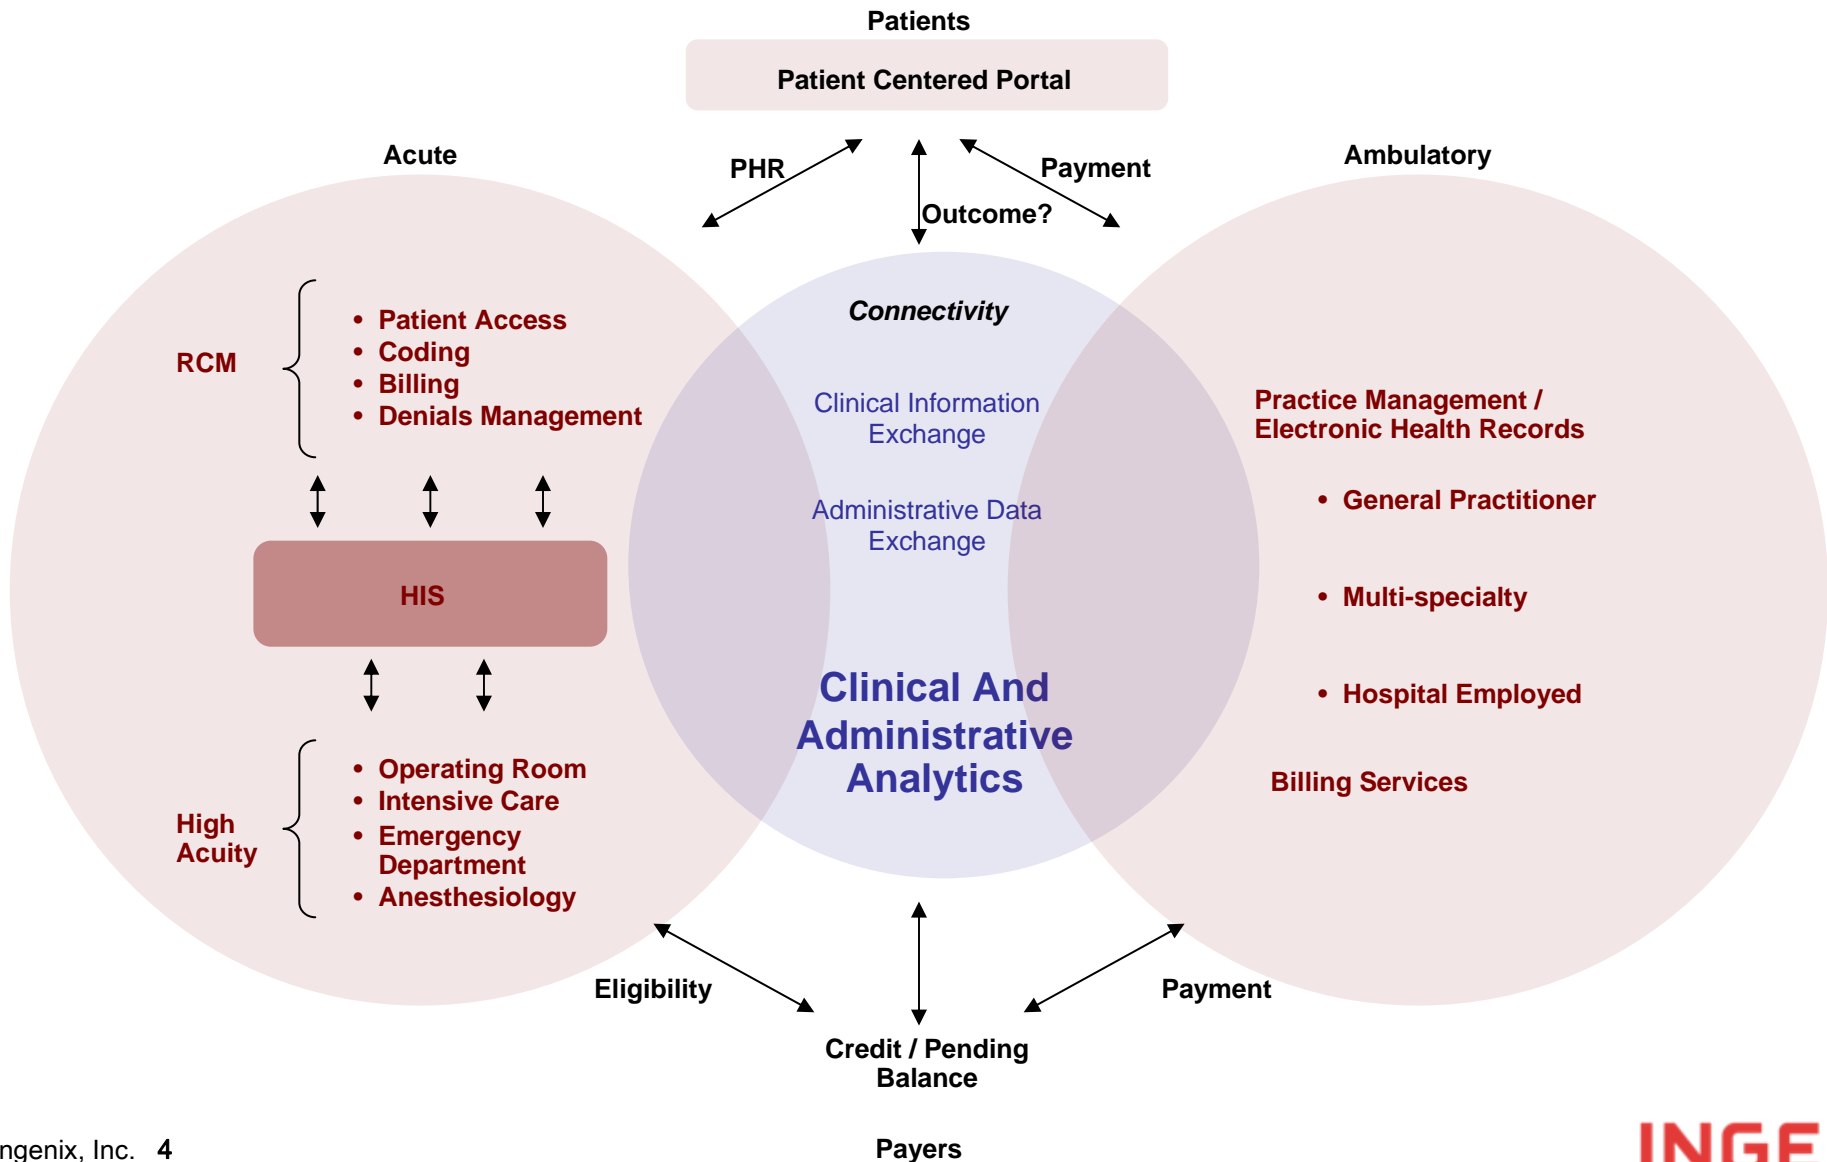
Patients

Patient Centered Portal

Acute

PHR

Outcome?

Payment

Ambulatory

RCM

• Patient Access
• Coding
• Billing
• Denials Management

Connectivity

Clinical Information Exchange

Administrative Data Exchange

HIS

Practice Management / Electronic Health Records

• General Practitioner

• Multi-specialty

• Hospital Employed

Billing Services

Clinical And Administrative Analytics

High Acuity

• Operating Room
• Intensive Care
• Emergency Department
• Anesthesiology

Eligibility

Payment

Credit / Pending Balance

ngenix, Inc. 4

Payers

INGE